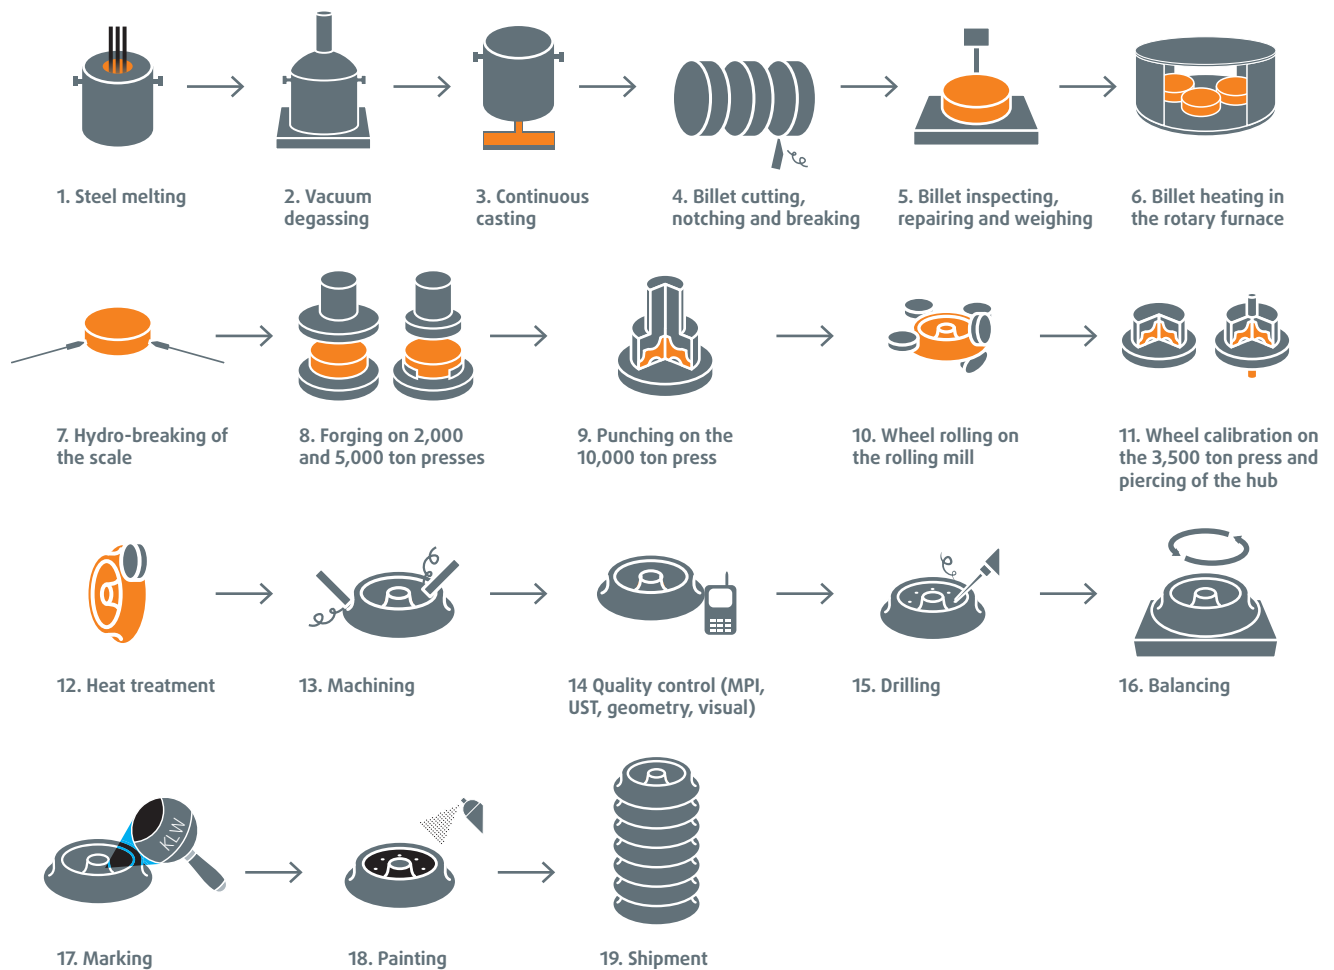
1. Steel melting

2. Vacuum degassing

3. Continuous casting

4. Billet cutting, notching and breaking

5. Billet inspecting, repairing and weighing

6. Billet heating in the rotary furnace

7. Hydro-breaking of the scale

8. Forging on 2,000 and 5,000 ton presses

9. Punching on the 10,000 ton press

10. Wheel rolling on the rolling mill

11. Wheel calibration on the 3,500 ton press and piercing of the hub

12. Heat treatment

13. Machining

14 Quality control (MPI, UST, geometry, visual)

15. Drilling

16. Balancing

KLW

17. Marking

18. Painting

19. Shipment